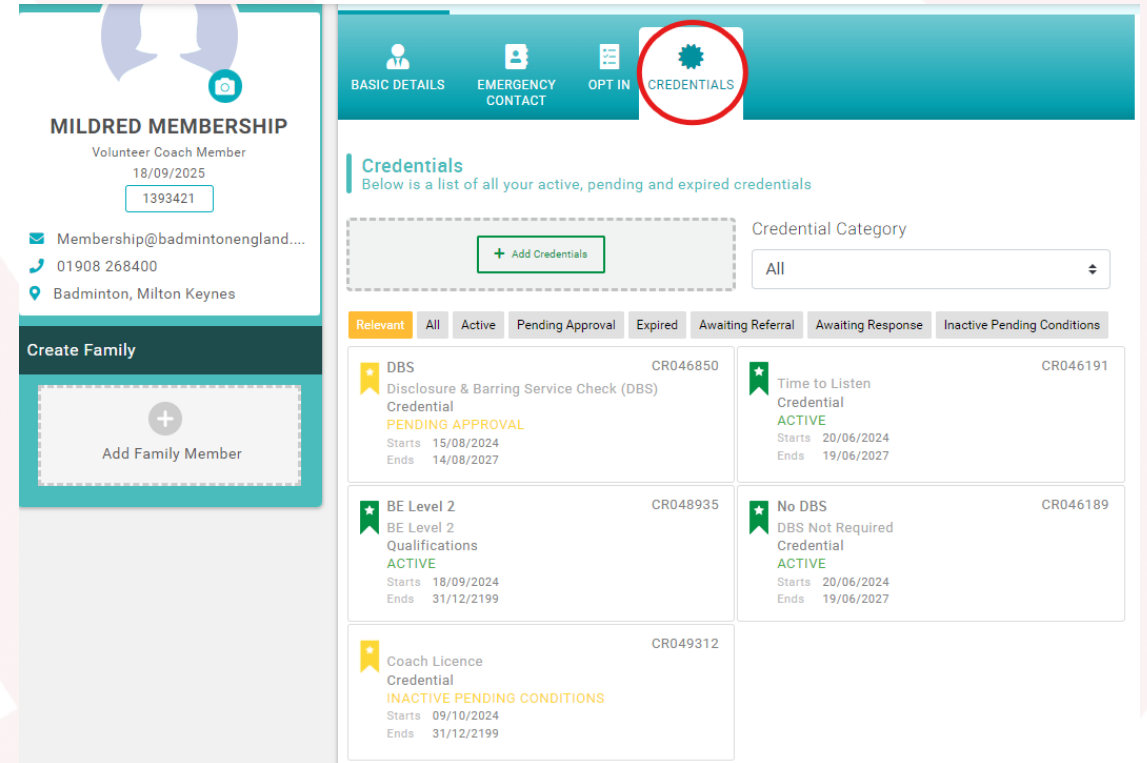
MILDRED MEMBERSHIP
Volunteer Coach Member
18/09/2025
1393421

Membership@badmintonengland....
01908 268400
Badminton, Milton Keynes

Create Family

Add Family Member

BASIC DETAILS
EMERGENCY CONTACT
OPT IN
CREDENTIALS

Credentials
Below is a list of all your active, pending and expired credentials

+ Add Credentials

Credential Category
All

Relevant | All | Active | Pending Approval | Expired | Awaiting Referral | Awaiting Response | Inactive Pending Conditions

DBS
CR046850
Disclosure & Barring Service Check (DBS)
Credential
PENDING APPROVAL
Starts 15/08/2024
Ends 14/08/2027

CR046191
Time to Listen
Credential
ACTIVE
Starts 20/06/2024
Ends 19/06/2027

BE Level 2
CR048935
BE Level 2
Qualifications
ACTIVE
Starts 18/09/2024
Ends 31/12/2199

No DBS
CR046189
DBS Not Required
Credential
ACTIVE
Starts 20/06/2024
Ends 19/06/2027

CR049312
Coach Licence
Credential
INACTIVE PENDING CONDITIONS
Starts 09/10/2024
Ends 31/12/2199